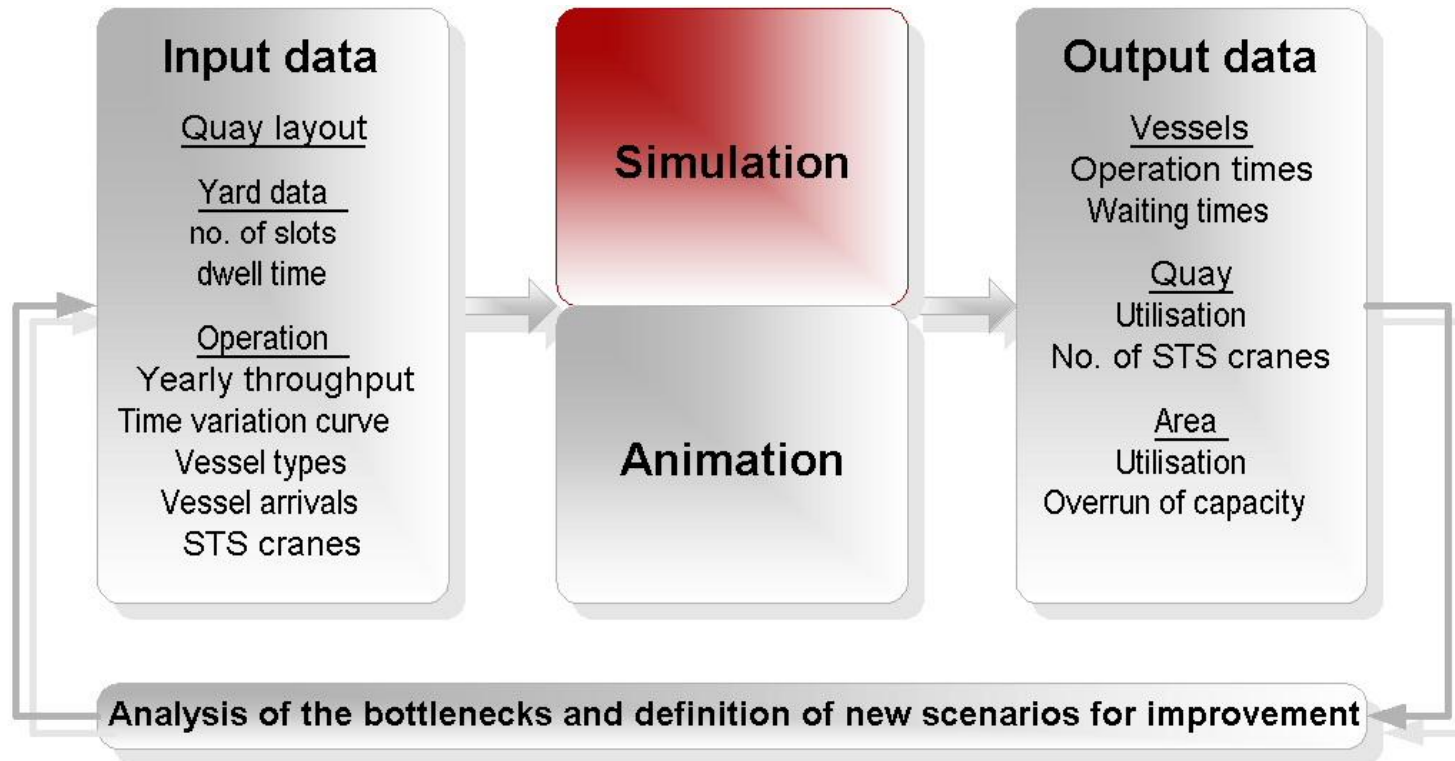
Input data

Quay layout

Yard data
no. of slots
dwell time

Operation
Yearly throughput
Time variation curve
Vessel types
Vessel arrivals
STS cranes

Simulation

Animation

Output data

Vessels
Operation times
Waiting times

Quay
Utilisation
No. of STS cranes

Area
Utilisation
Overrun of capacity

Analysis of the bottlenecks and definition of new scenarios for improvement